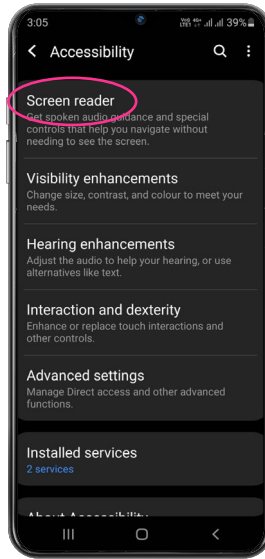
3:05 39%

Accessibility

Screen reader
Get spoken audio guidance and special controls that help you navigate without needing to see the screen.

Visibility enhancements
Change size, contrast, and colour to meet your needs.

Hearing enhancements
Adjust the audio to help your hearing, or use alternatives like text.

Interaction and dexterity
Enhance or replace touch interactions and other controls.

Advanced settings
Manage Direct access and other advanced functions.

Installed services
2 services

About Accessibility